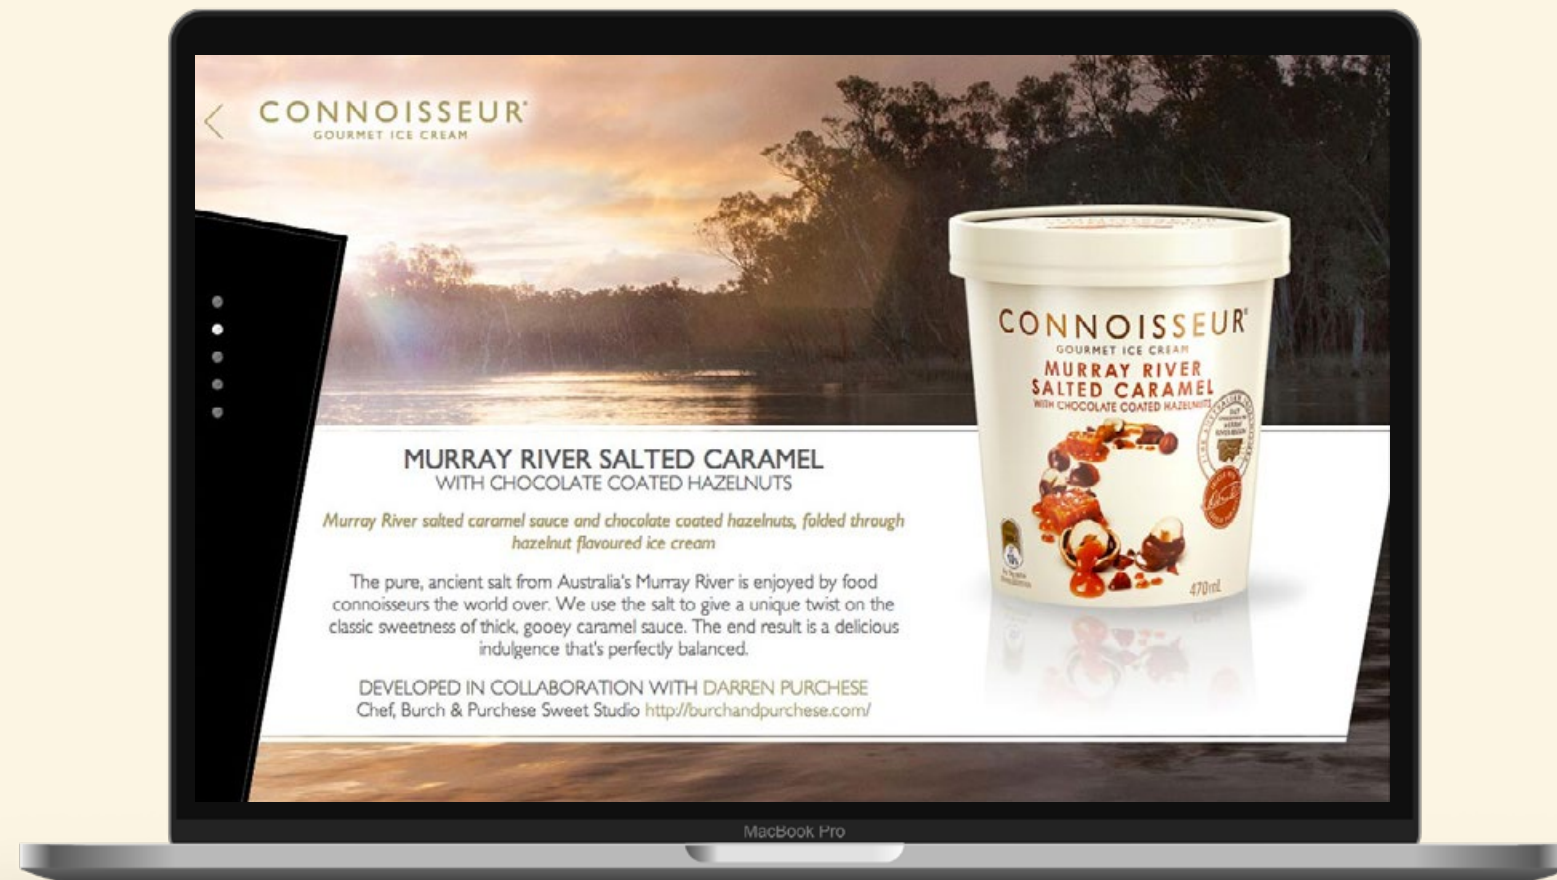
CONNOISSEUR®
GOURMET ICE CREAM

CONNOISSEUR®
GOURMET ICE CREAM
MURRAY RIVER
SALTED CARAMEL
WITH CHOCOLATE COATED HAZELNUTS
470mL

MURRAY RIVER SALTED CARAMEL
WITH CHOCOLATE COATED HAZELNUTS

Murray River salted caramel sauce and chocolate coated hazelnuts, folded through hazelnut flavoured ice cream

The pure, ancient salt from Australia's Murray River is enjoyed by food connoisseurs the world over. We use the salt to give a unique twist on the classic sweetness of thick, gooey caramel sauce. The end result is a delicious indulgence that's perfectly balanced.

DEVELOPED IN COLLABORATION WITH DARREN PURCHESE
Chef, Burch & Purchese Sweet Studio http://burchandpurchese.com/

MacBook Pro